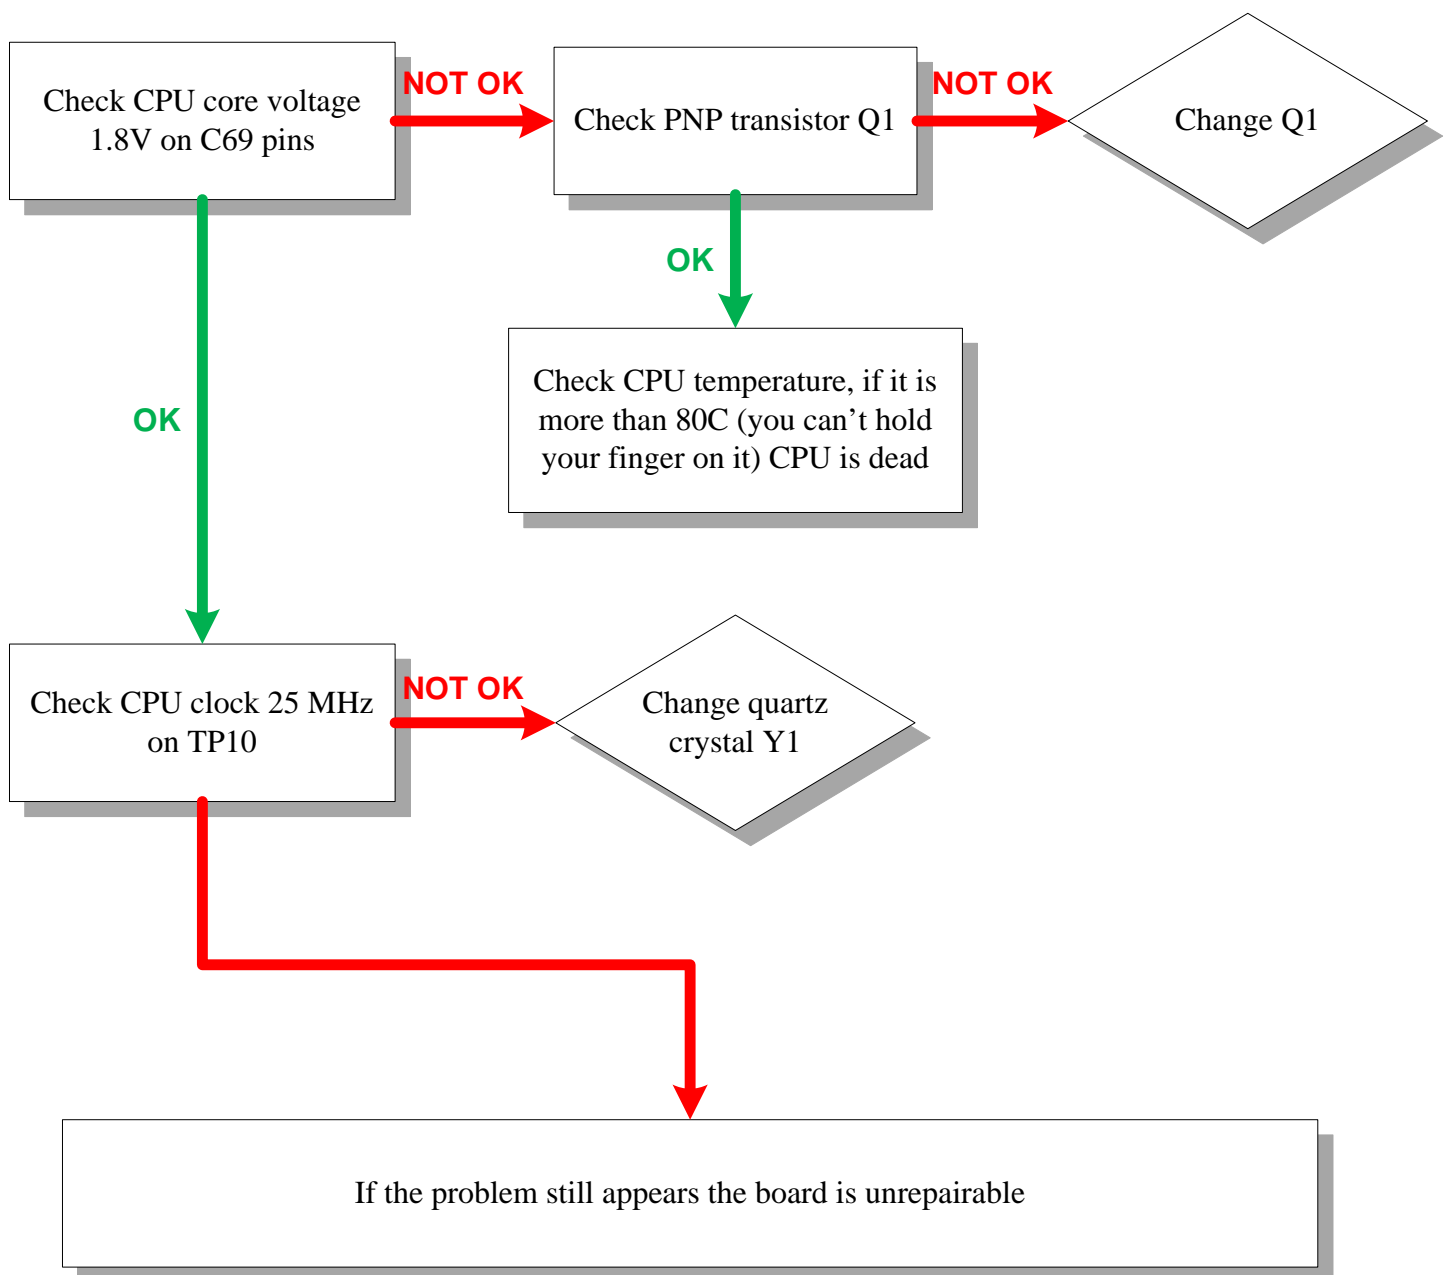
Check CPU core voltage 1.8V on C69 pins

NOT OK

Check PNP transistor Q1

NOT OK

Change Q1

OK

Check CPU temperature, if it is more than 80C (you can’t hold your finger on it) CPU is dead

OK

Check CPU clock 25 MHz on TP10

NOT OK

Change quartz crystal Y1

If the problem still appears the board is unrepairable